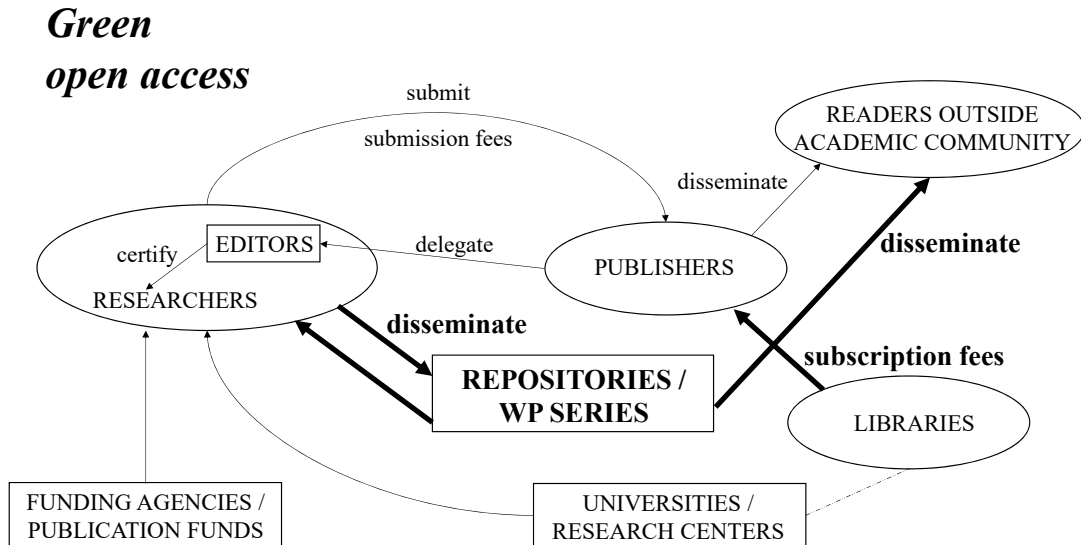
Green open access

submit

submission fees

READERS OUTSIDE ACADEMIC COMMUNITY

disseminate

certify

EDITORS

delegate

RESEARCHERS

PUBLISHERS

disseminate

disseminate

subscription fees

REPOSITORIES / WP SERIES

LIBRARIES

FUNDING AGENCIES / PUBLICATION FUNDS

UNIVERSITIES / RESEARCH CENTERS